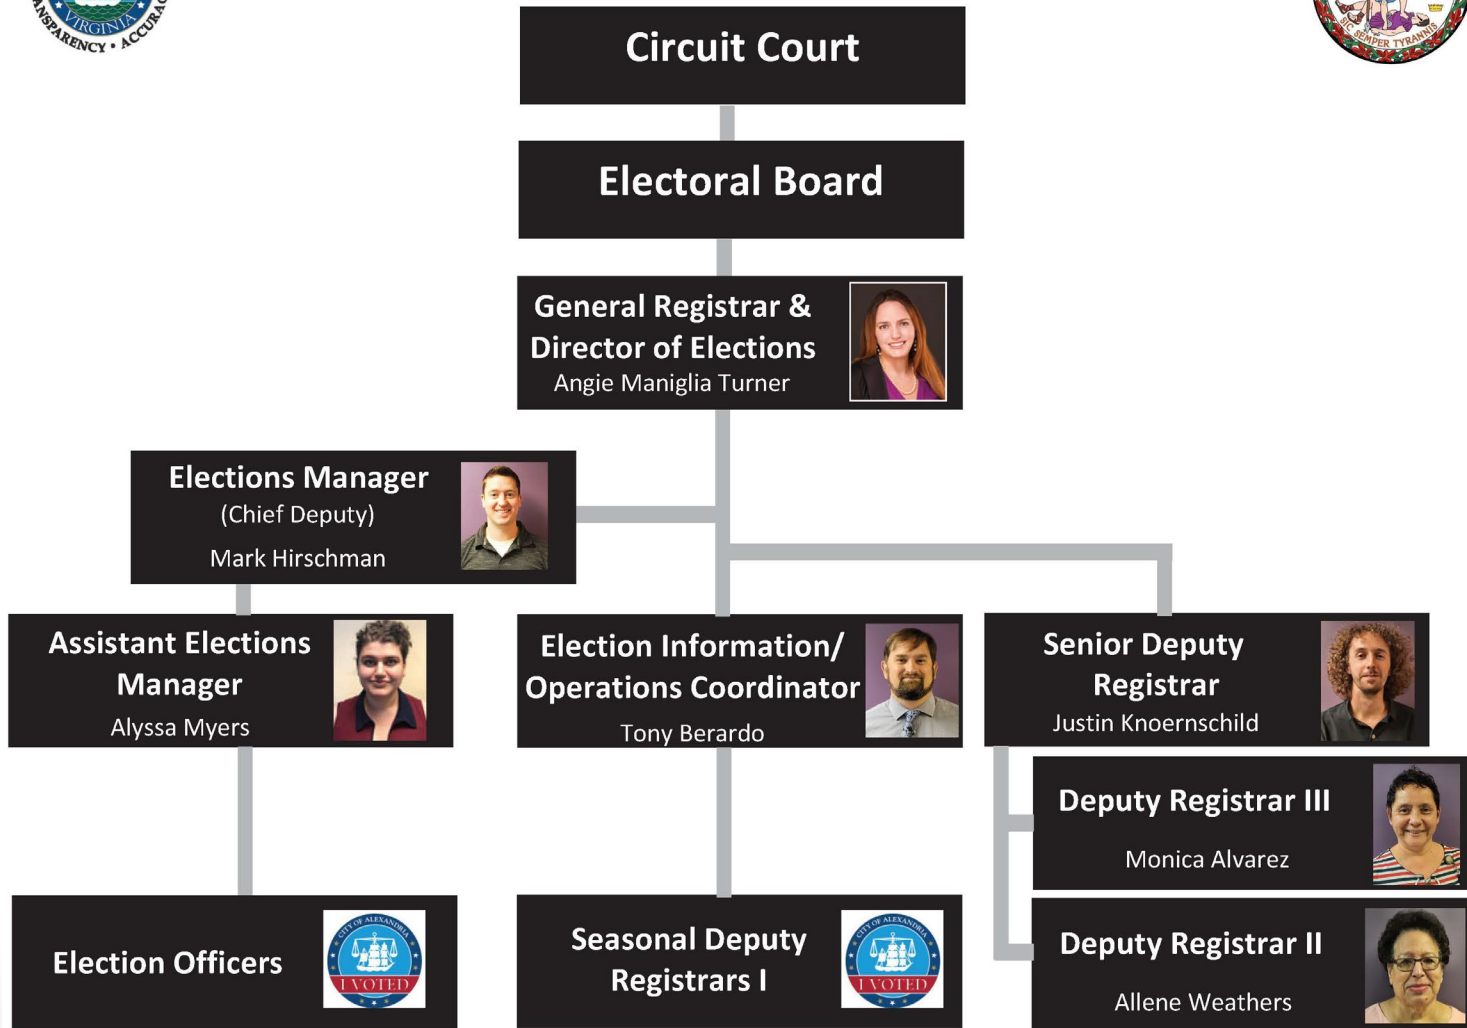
VIRGINIA
TRANSPARENCY • ACCURACY

SIC SEMPER TYRANNIS

Circuit Court

Electoral Board

General Registrar & Director of Elections
Angie Maniglia Turner

Elections Manager
(Chief Deputy)
Mark Hirschman

Assistant Elections Manager
Alyssa Myers

Election Information/ Operations Coordinator
Tony Berardo

Senior Deputy Registrar
Justin Knoernschild

Deputy Registrar III
Monica Alvarez

Deputy Registrar II
Allene Weathers

Election Officers

CITY OF ALEXANDRIA
I VOTED

Seasonal Deputy Registrars I

CITY OF ALEXANDRIA
I VOTED